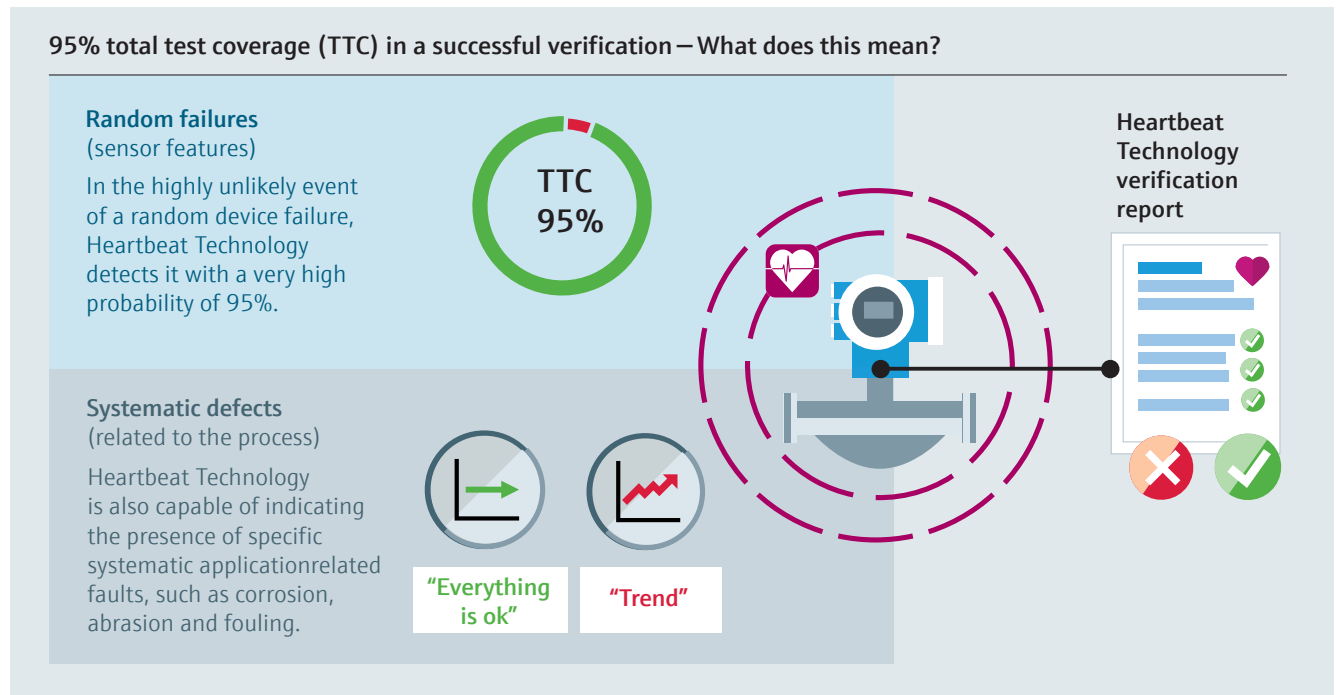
95% total test coverage (TTC) in a successful verification – What does this mean?

Random failures
(sensor features)
In the highly unlikely event of a random device failure, Heartbeat Technology detects it with a very high probability of 95%.

TTC
95%

Heartbeat Technology verification report

Systematic defects
(related to the process)
Heartbeat Technology is also capable of indicating the presence of specific systematic applicationrelated faults, such as corrosion, abrasion and fouling.

“Everything is ok”

“Trend”